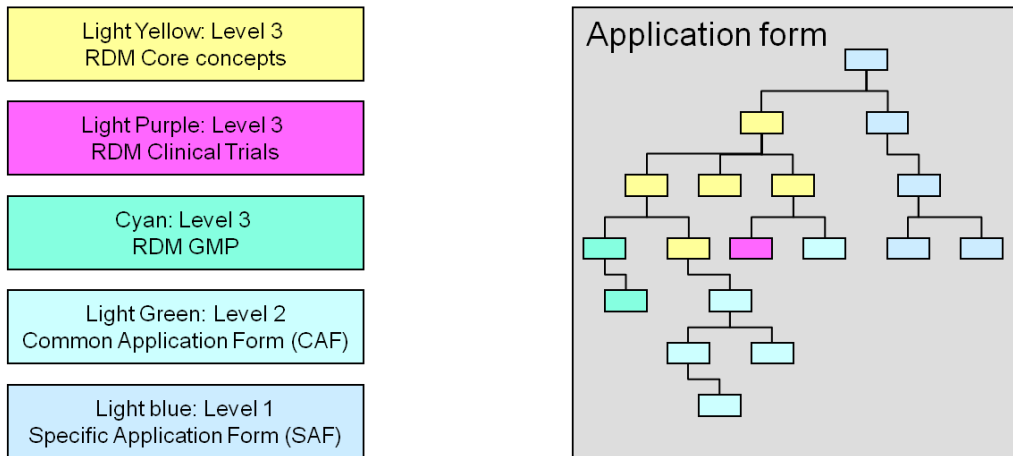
Light Yellow: Level 3
RDM Core concepts

Light Purple: Level 3
RDM Clinical Trials

Cyan: Level 3
RDM GMP

Light Green: Level 2
Common Application Form (CAF)

Light blue: Level 1
Specific Application Form (SAF)

Application form